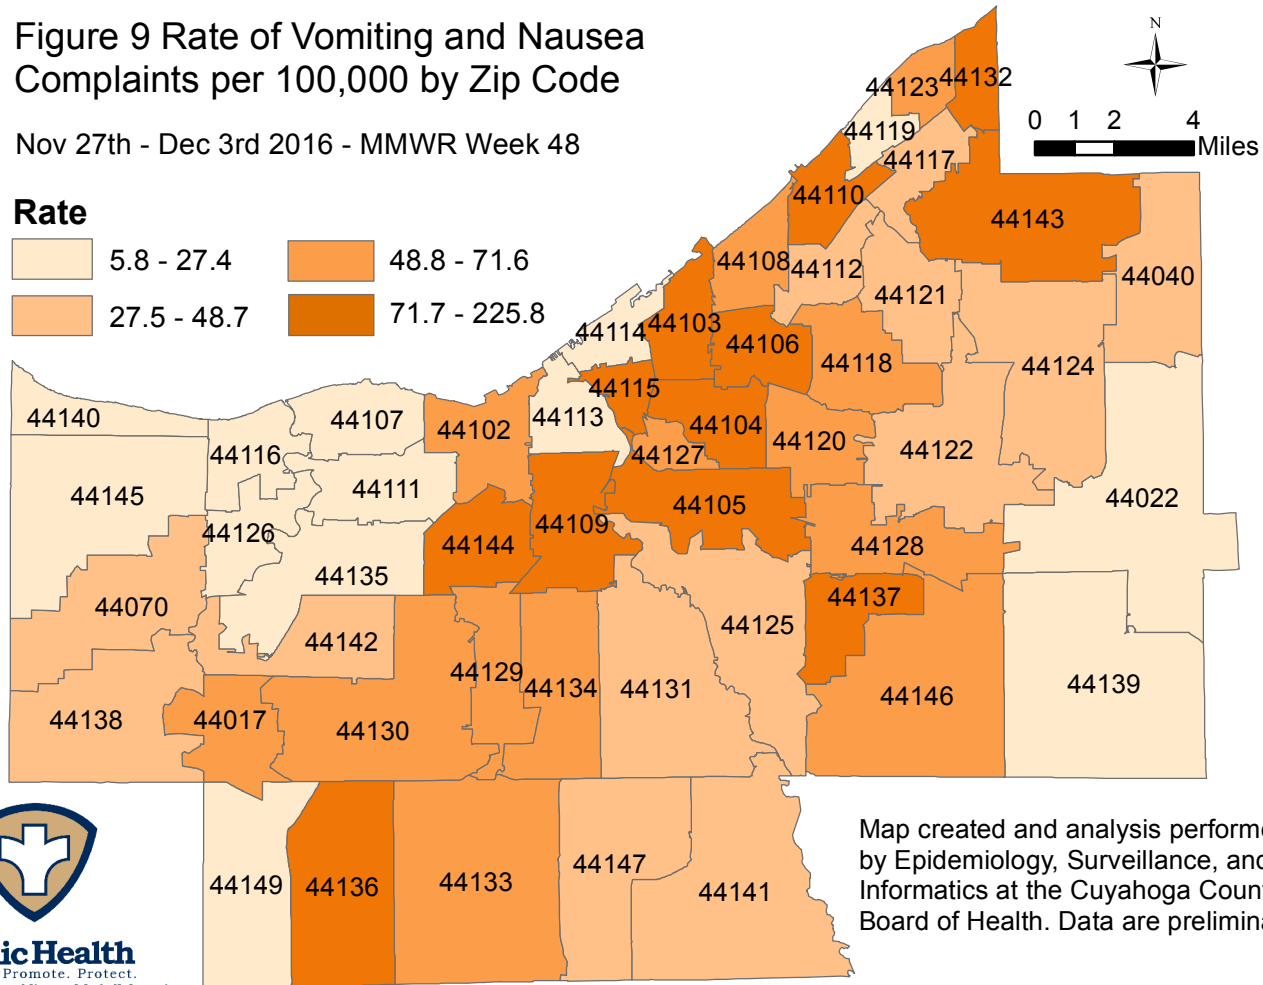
Figure 9 Rate of Vomiting and Nausea Complaints per 100,000 by Zip Code

Nov 27th - Dec 3rd 2016 - MMWR Week 48

Rate
5.8 - 27.4
27.5 - 48.7
48.8 - 71.6
71.7 - 225.8

N
0 1 2 4 Miles

44123 44132
44119
44117
44110
44143
44108 44112
44040
44121
44114 44103
44106
44118
44124
44115
44140
44107
44102
44113
44104
44120
44122
44116
44127
44111
44022
44145
44105
44126
44109
44144
44128
44135
44137
44070
44142
44125
44129
44134
44131
44146
44139
44138
44017
44130
44149
44136
44133
44147
44141

Map created and analysis performe by Epidemiology, Surveillance, and Informatics at the Cuyahoga Coun Board of Health. Data are prelimina

icHealth
Promote. Protect.